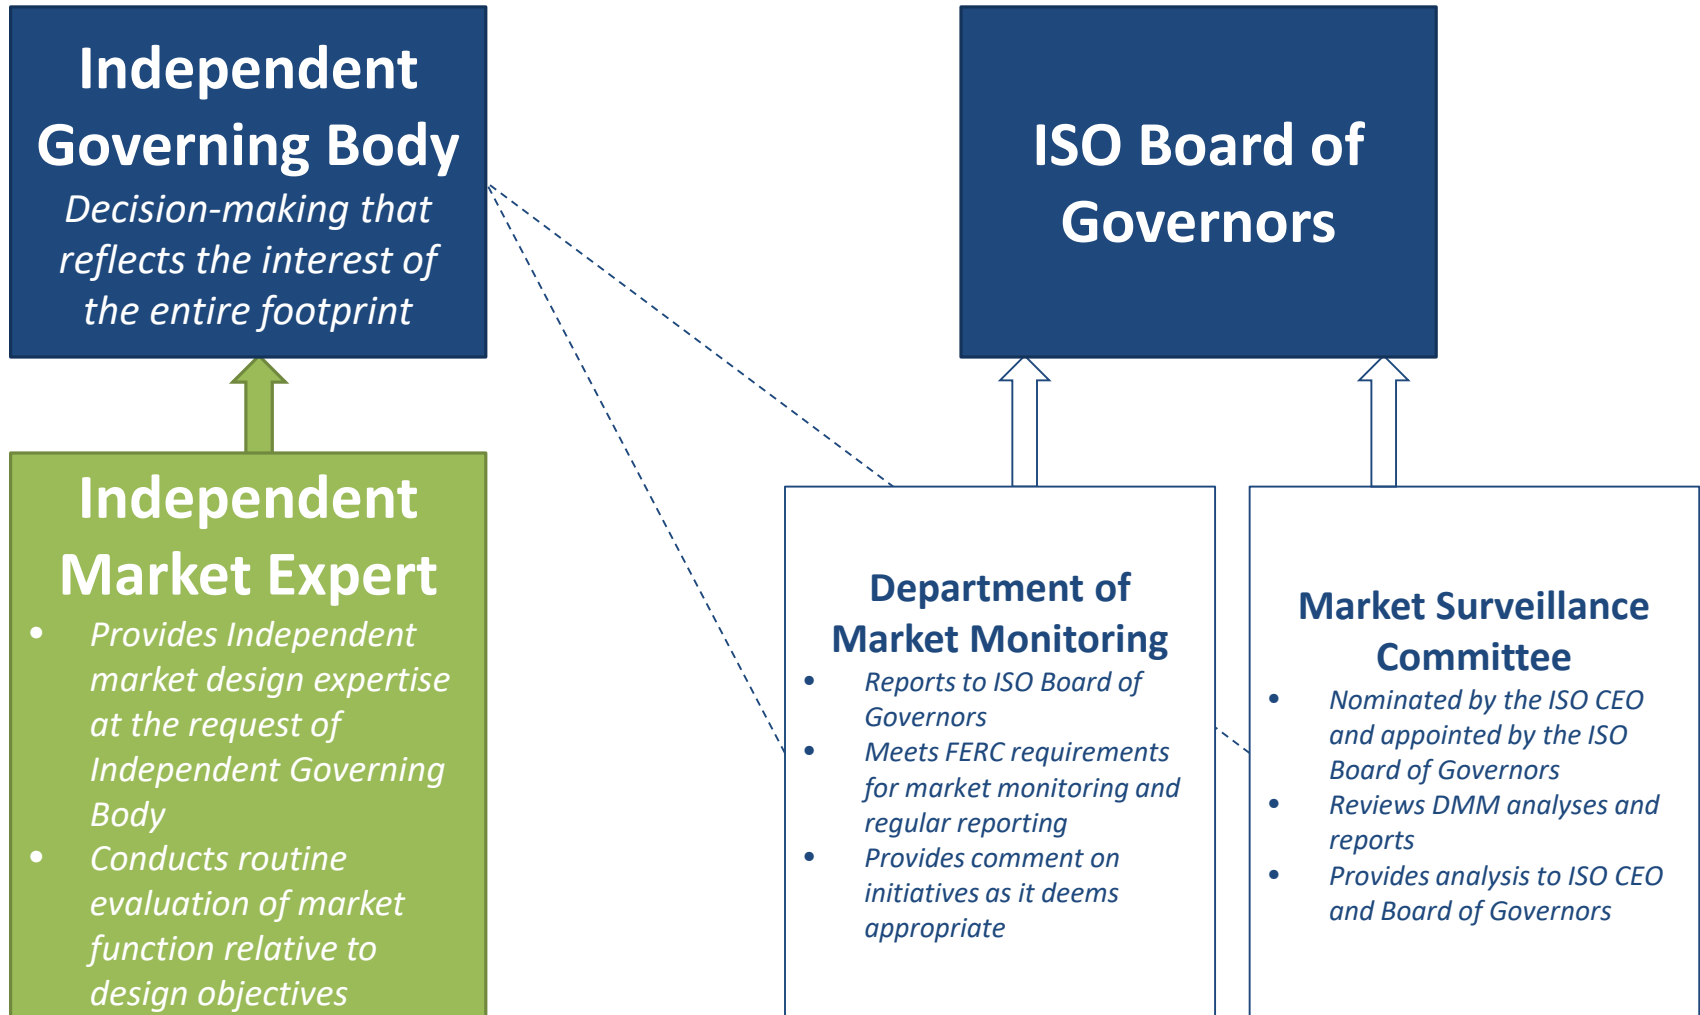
Independent Governing Body
Decision-making that reflects the interest of the entire footprint

ISO Board of Governors

Independent Market Expert
- Provides Independent market design expertise at the request of Independent Governing Body
- Conducts routine evaluation of market function relative to design objectives

Department of Market Monitoring
- Reports to ISO Board of Governors
- Meets FERC requirements for market monitoring and regular reporting
- Provides comment on initiatives as it deems appropriate

Market Surveillance Committee
- Nominated by the ISO CEO and appointed by the ISO Board of Governors
- Reviews DMM analyses and reports
- Provides analysis to ISO CEO and Board of Governors